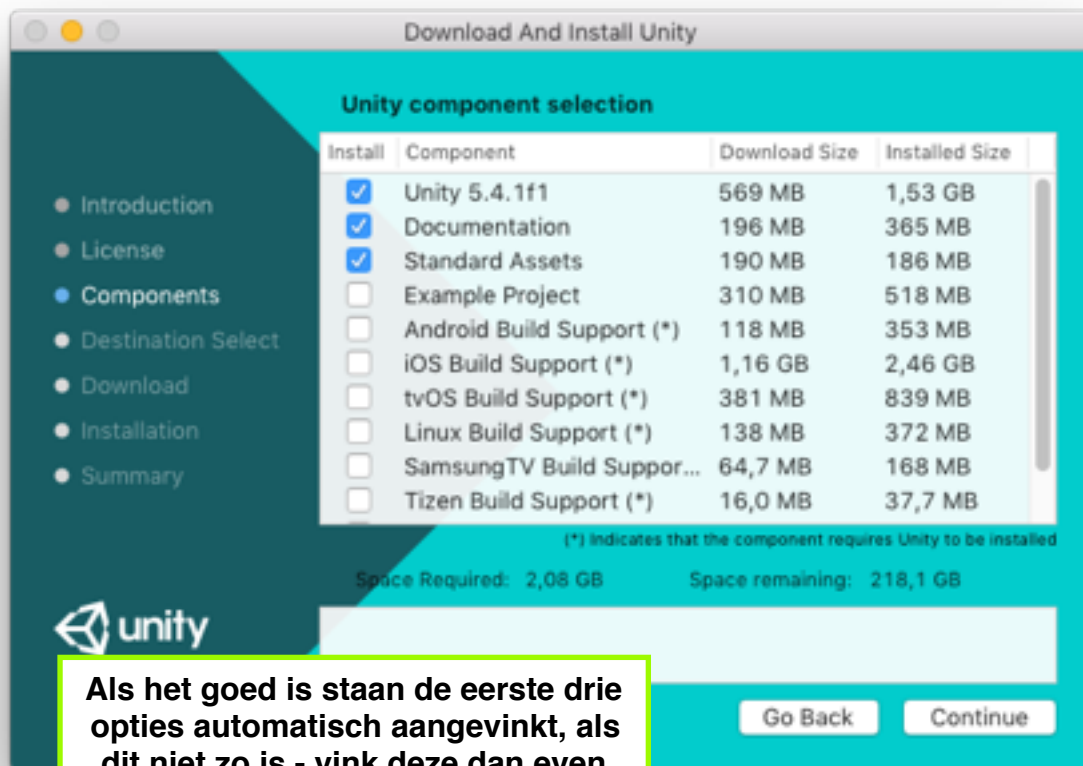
Download And Install Unity

Unity component selection

- Introduction
- License
- Components
- Destination Select
- Download
- Installation
- Summary

| Install | Component | Download Size | Installed Size |
|---|---|---|---|
| ☑ | Unity 5.4.1f1 | 569 MB | 1,53 GB |
| ☑ | Documentation | 196 MB | 365 MB |
| ☑ | Standard Assets | 190 MB | 186 MB |
| ☐ | Example Project | 310 MB | 518 MB |
| ☐ | Android Build Support (*) | 118 MB | 353 MB |
| ☐ | iOS Build Support (*) | 1,16 GB | 2,46 GB |
| ☐ | tvOS Build Support (*) | 381 MB | 839 MB |
| ☐ | Linux Build Support (*) | 138 MB | 372 MB |
| ☐ | SamsungTV Build Suppor... | 64,7 MB | 168 MB |
| ☐ | Tizen Build Support (*) | 16,0 MB | 37,7 MB |

(*) Indicates that the component requires Unity to be installed

Space Required: 2,08 GB Space remaining: 218,1 GB

unity

Als het goed is staan de eerste drie opties automatisch aangevinkt, als dit niet zo is - vink deze dan even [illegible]

Go Back Continue